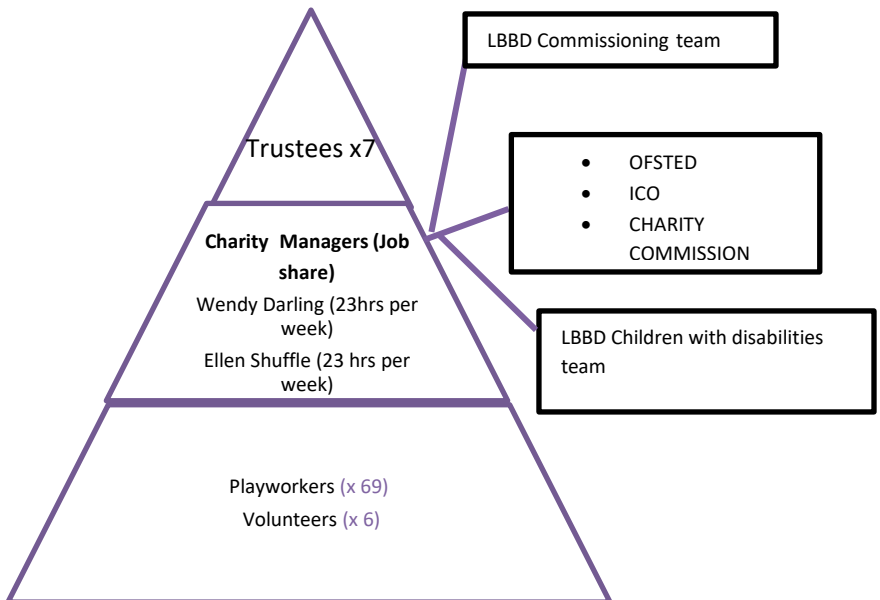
Trustees x7

Charity Managers (Job share)

Wendy Darling (23hrs per week)

Ellen Shuffle (23 hrs per week)

Playworkers (x 69)

Volunteers (x 6)

LBBD Commissioning team

- OFSTED
- ICO
- CHARITY COMMISSION

LBBD Children with disabilities team